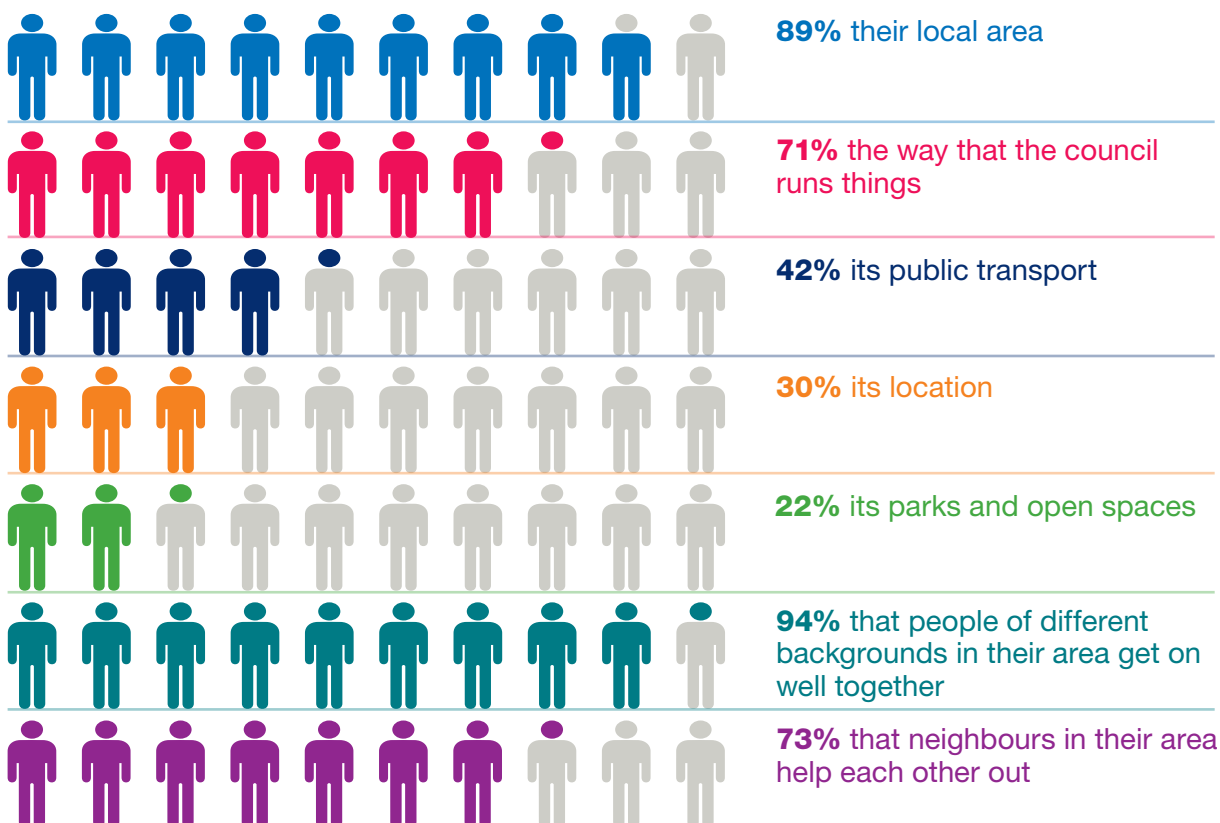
89% their local area

71% the way that the council runs things

42% its public transport

30% its location

22% its parks and open spaces

94% that people of different backgrounds in their area get on well together

73% that neighbours in their area help each other out